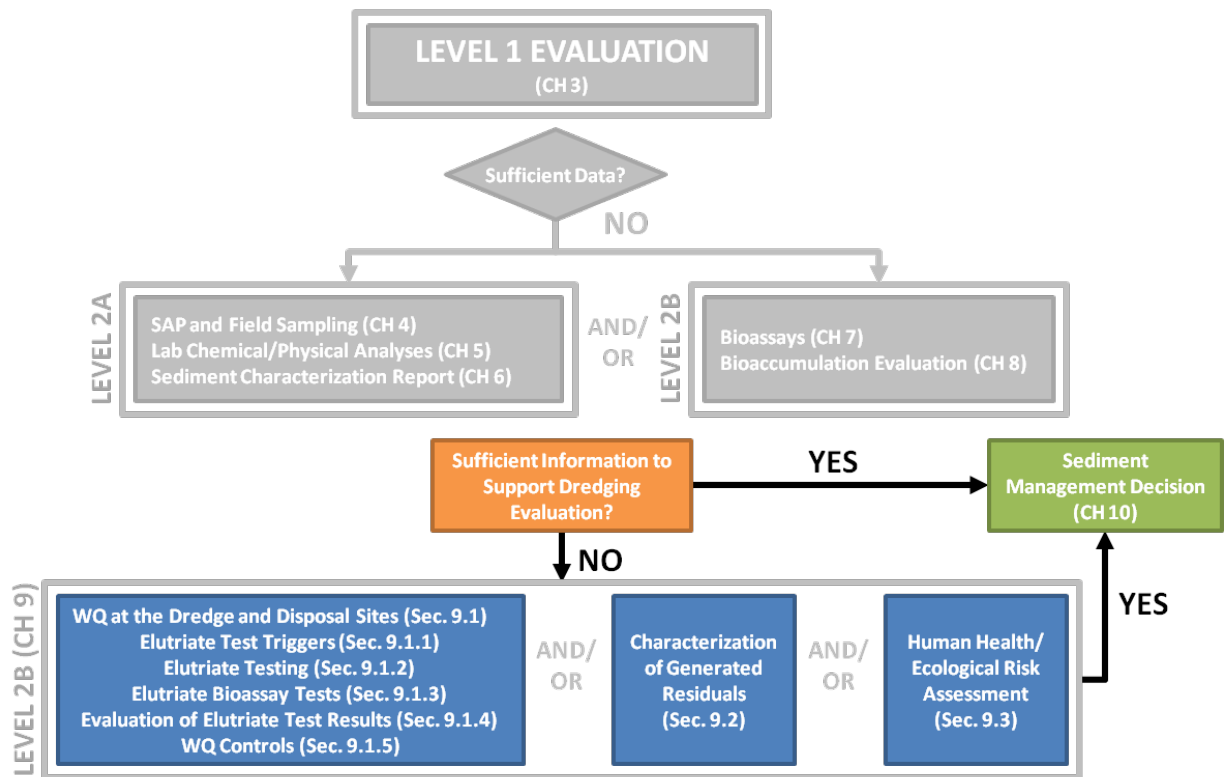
LEVEL 1 EVALUATION
(CH 3)

Sufficient Data?

NO

LEVEL 2A

SAP and Field Sampling (CH 4)
Lab Chemical/Physical Analyses (CH 5)
Sediment Characterization Report (CH 6)

AND/
OR

LEVEL 2B

Bioassays (CH 7)
Bioaccumulation Evaluation (CH 8)

Sufficient Information to Support Dredging Evaluation?

YES

Sediment Management Decision
(CH 10)

NO

LEVEL 2B (CH 9)

WQ at the Dredge and Disposal Sites (Sec. 9.1)
Elutriate Test Triggers (Sec. 9.1.1)
Elutriate Testing (Sec. 9.1.2)
Elutriate Bioassay Tests (Sec. 9.1.3)
Evaluation of Elutriate Test Results (Sec. 9.1.4)
WQ Controls (Sec. 9.1.5)

AND/
OR

Characterization of Generated Residuals
(Sec. 9.2)

AND/
OR

Human Health/ Ecological Risk Assessment
(Sec. 9.3)

YES